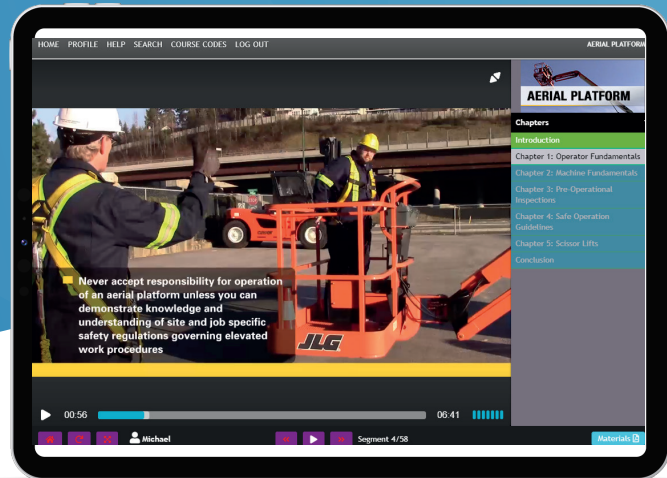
HOME PROFILE HELP SEARCH COURSE CODES LOG OUT

AERIAL PLATFORM

AERIAL PLATFORM

Chapters

Introduction

Chapter 1: Operator Fundamentals

Chapter 2: Machine Fundamentals

Chapter 3: Pre-Operational Inspections

Chapter 4: Safe Operation Guidelines

Chapter 5: Scissor Lifts

Conclusion

Never accept responsibility for operation of an aerial platform unless you can demonstrate knowledge and understanding of site and job specific safety regulations governing elevated work procedures

JLG

00:56

06:41

Michael

Segment 4/58

Materials